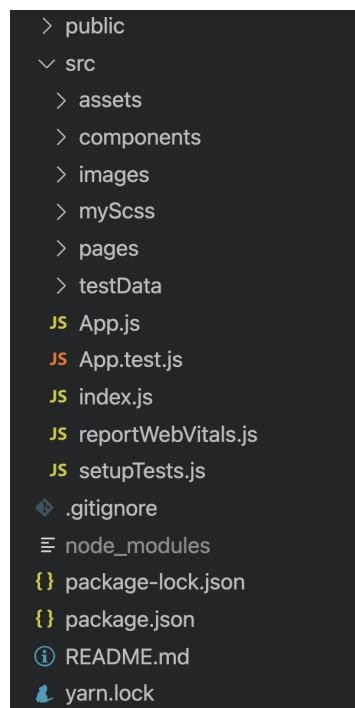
> public
∨ src
> assets
> components
> images
> myScss
> pages
> testData
JS App.js
JS App.test.js
JS index.js
JS reportWebVitals.js
JS setupTests.js
.gitignore
node_modules
{} package-lock.json
{} package.json
README.md
yarn.lock